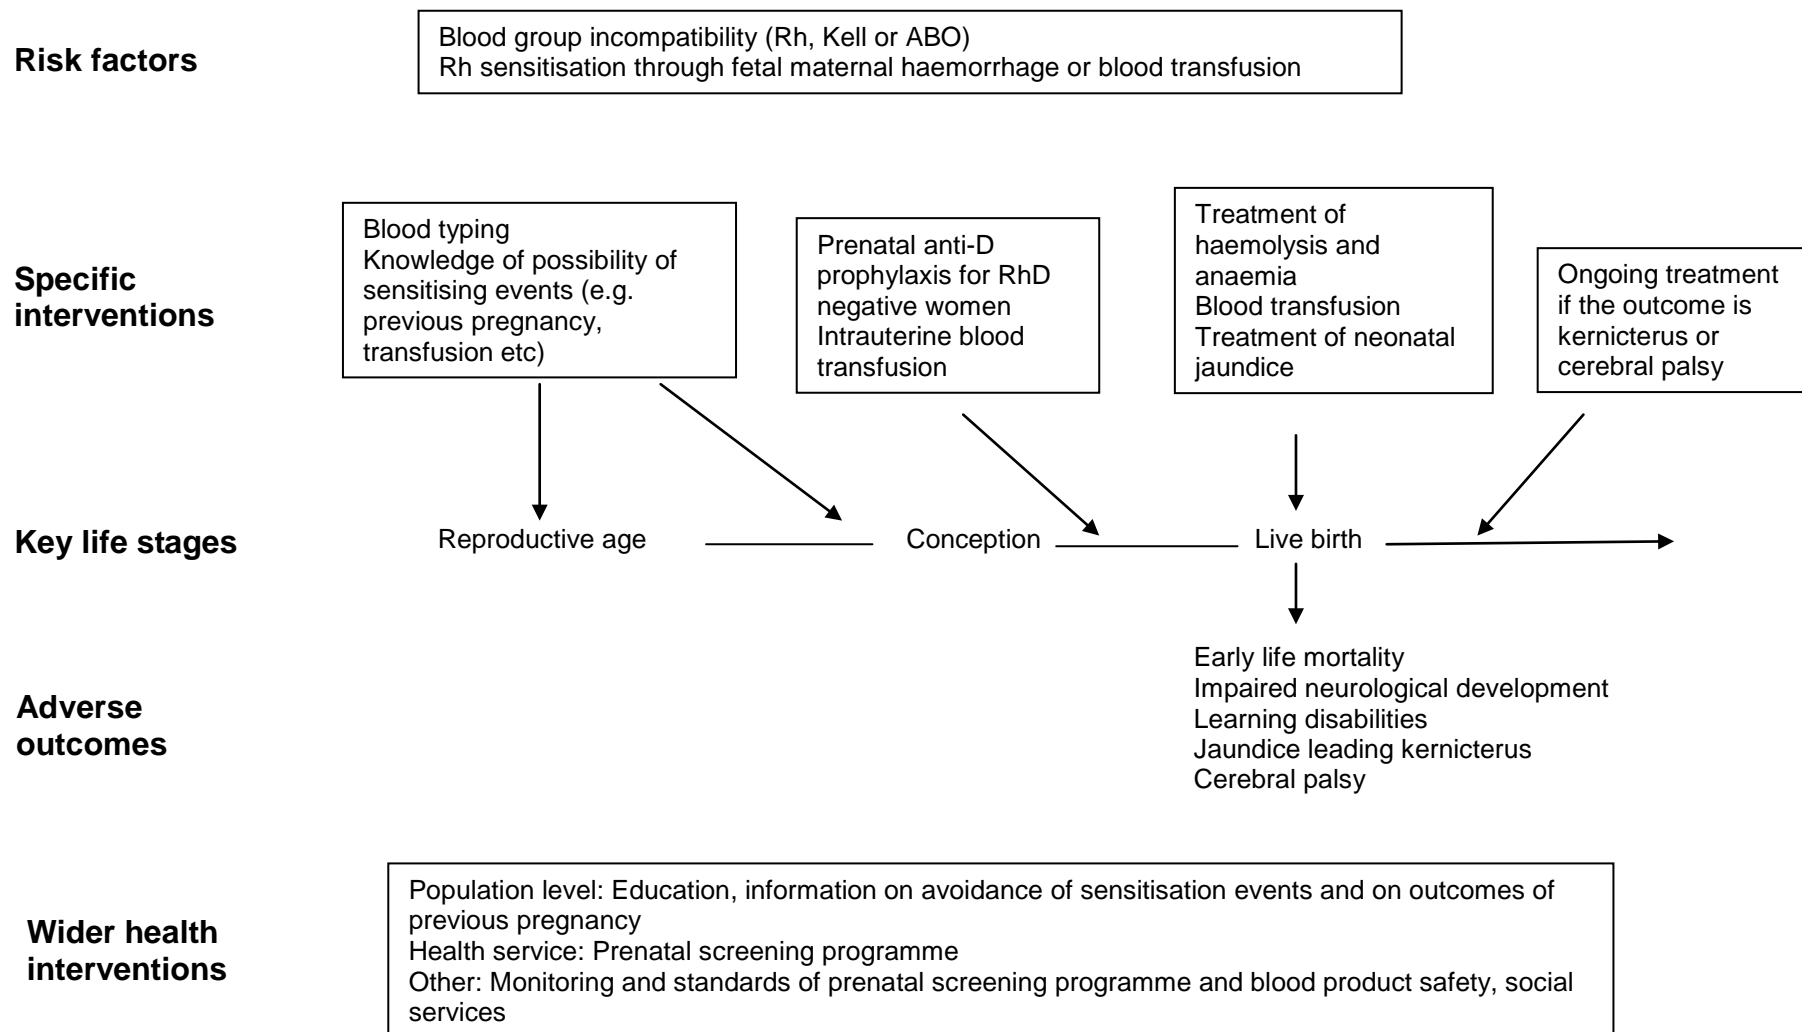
**Risk factors**

Blood group incompatibility (Rh, Kell or ABO)
Rh sensitisation through fetal maternal haemorrhage or blood transfusion

**Specific interventions**

Blood typing
Knowledge of possibility of sensitising events (e.g. previous pregnancy, transfusion etc)

Prenatal anti-D prophylaxis for RhD negative women
Intrauterine blood transfusion

Treatment of haemolysis and anaemia
Blood transfusion
Treatment of neonatal jaundice

Ongoing treatment if the outcome is kernicterus or cerebral palsy

**Key life stages**

Reproductive age

Conception

Live birth

**Adverse outcomes**

Early life mortality
Impaired neurological development
Learning disabilities
Jaundice leading kernicterus
Cerebral palsy

**Wider health interventions**

Population level: Education, information on avoidance of sensitisation events and on outcomes of previous pregnancy
Health service: Prenatal screening programme
Other: Monitoring and standards of prenatal screening programme and blood product safety, social services